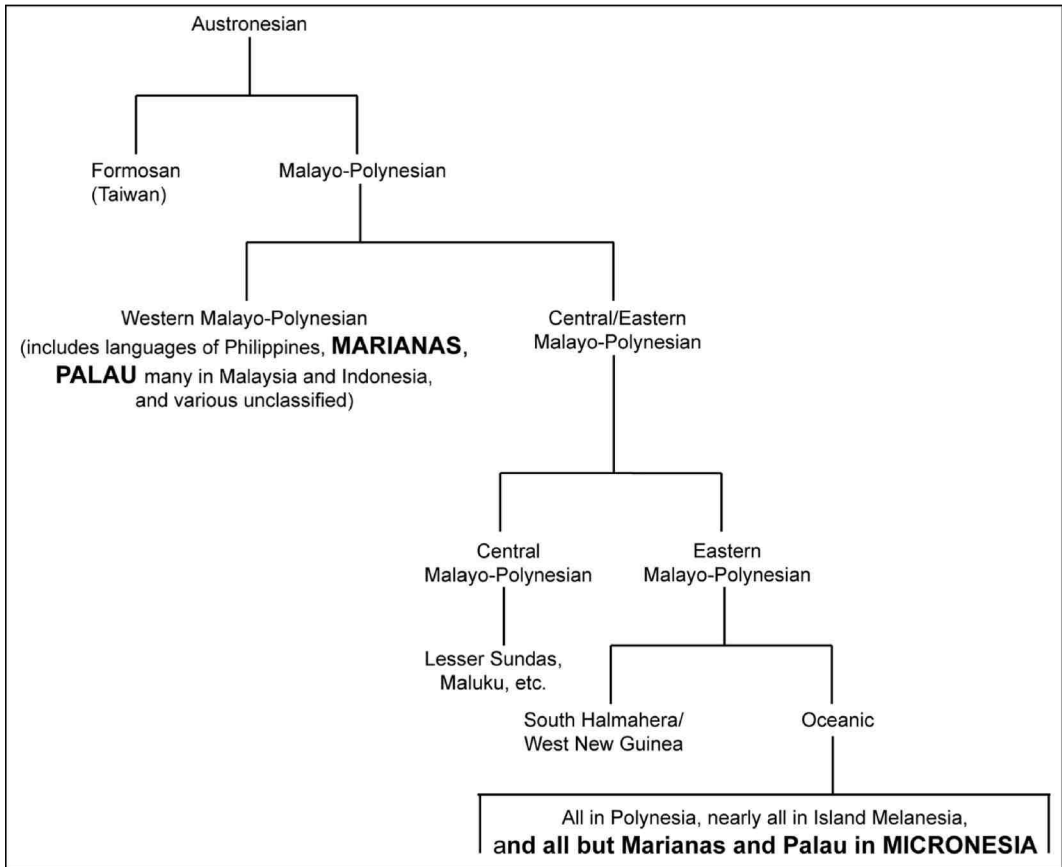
Austronesian

Formosan (Taiwan)

Malayo-Polynesian

Western Malayo-Polynesian (includes languages of Philippines, MARIANAS, PALAU many in Malaysia and Indonesia, and various unclassified)

Central/Eastern Malayo-Polynesian

Central Malayo-Polynesian

Eastern Malayo-Polynesian

Lesser Sundas, Maluku, etc.

South Halmahera/ West New Guinea

Oceanic

All in Polynesia, nearly all in Island Melanesia, and all but Marianas and Palau in MICRONESIA